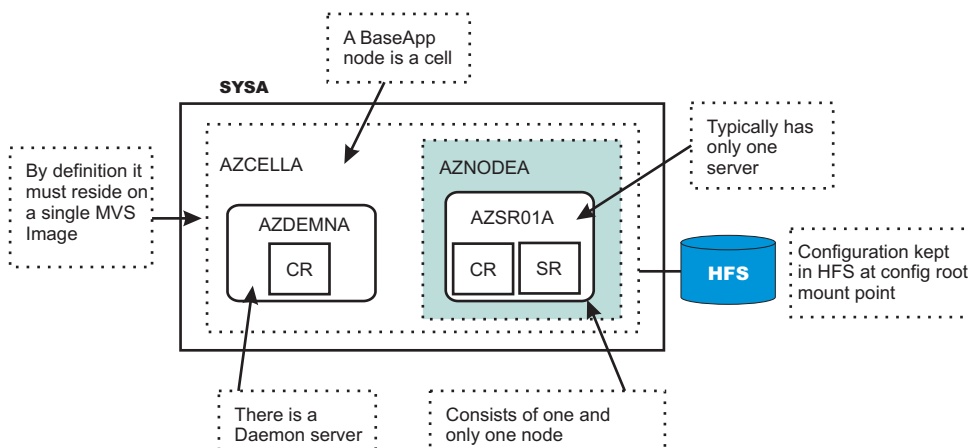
A BaseApp node is a cell

SYSA

By definition it must reside on a single MVS Image

AZCELLA

AZNODEA

Typically has only one server

AZDEMNA

CR

AZSR01A

CR

SR

HFS

Configuration kept in HFS at config root mount point

There is a Daemon server

Consists of one and only one node